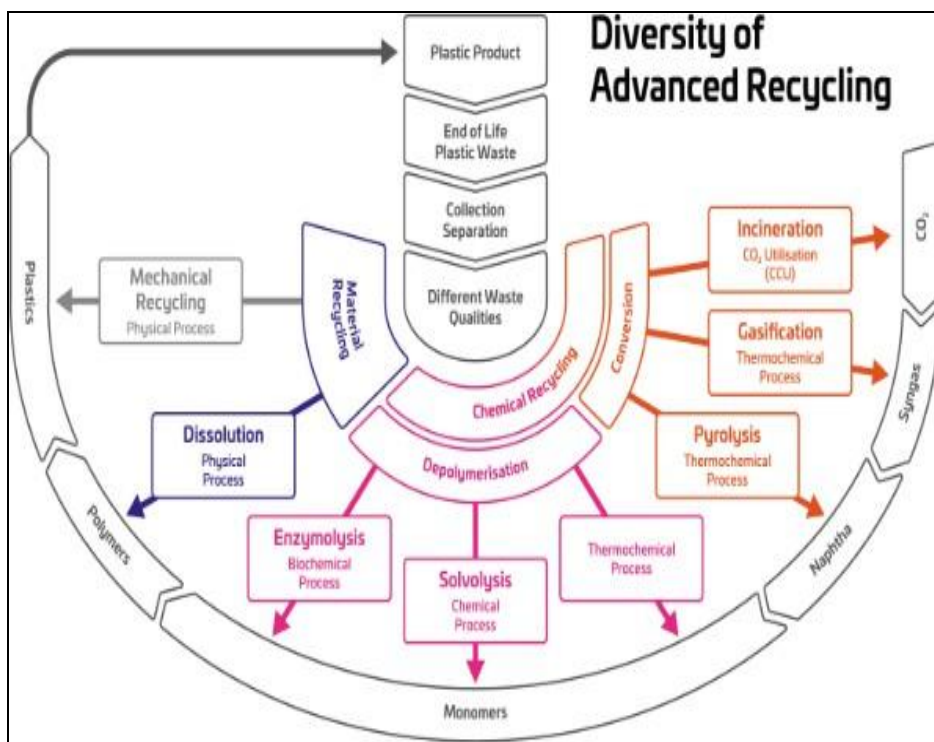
Diversity of Advanced Recycling

Plastic Product

End of Life Plastic Waste

Collection Separation

Different Waste Qualities

Plastics

Mechanical Recycling
Physical Process

Material Recycling

Chemical Recycling

Conversion

Incineration
$CO_2$ Utilisation (CCU)

$CO_2$

Gasification
Thermochemical Process

Syngas

Pyrolysis
Thermochemical Process

Naphtha

Dissolution
Physical Process

Depolymerisation

Polymers

Enzymolysis
Biochemical Process

Solvolysis
Chemical Process

Thermochemical Process

Monomers